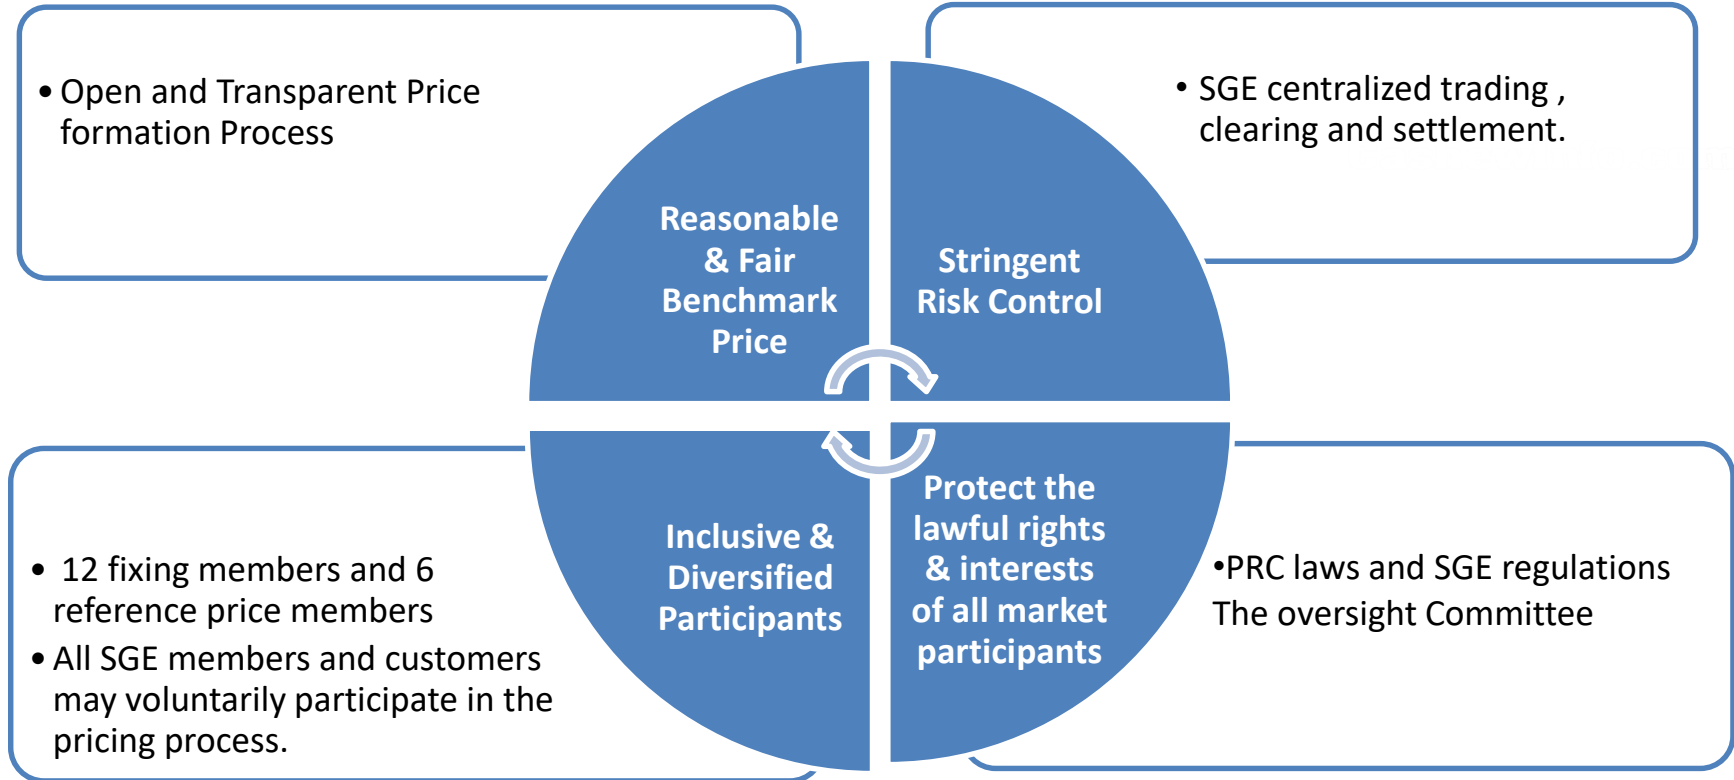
• Open and Transparent Price formation Process

Reasonable & Fair Benchmark Price

Stringent Risk Control

• SGE centralized trading , clearing and settlement.

• 12 fixing members and 6 reference price members

• All SGE members and customers may voluntarily participate in the pricing process.

Inclusive & Diversified Participants

Protect the lawful rights & interests of all market participants

•PRC laws and SGE regulations The oversight Committee